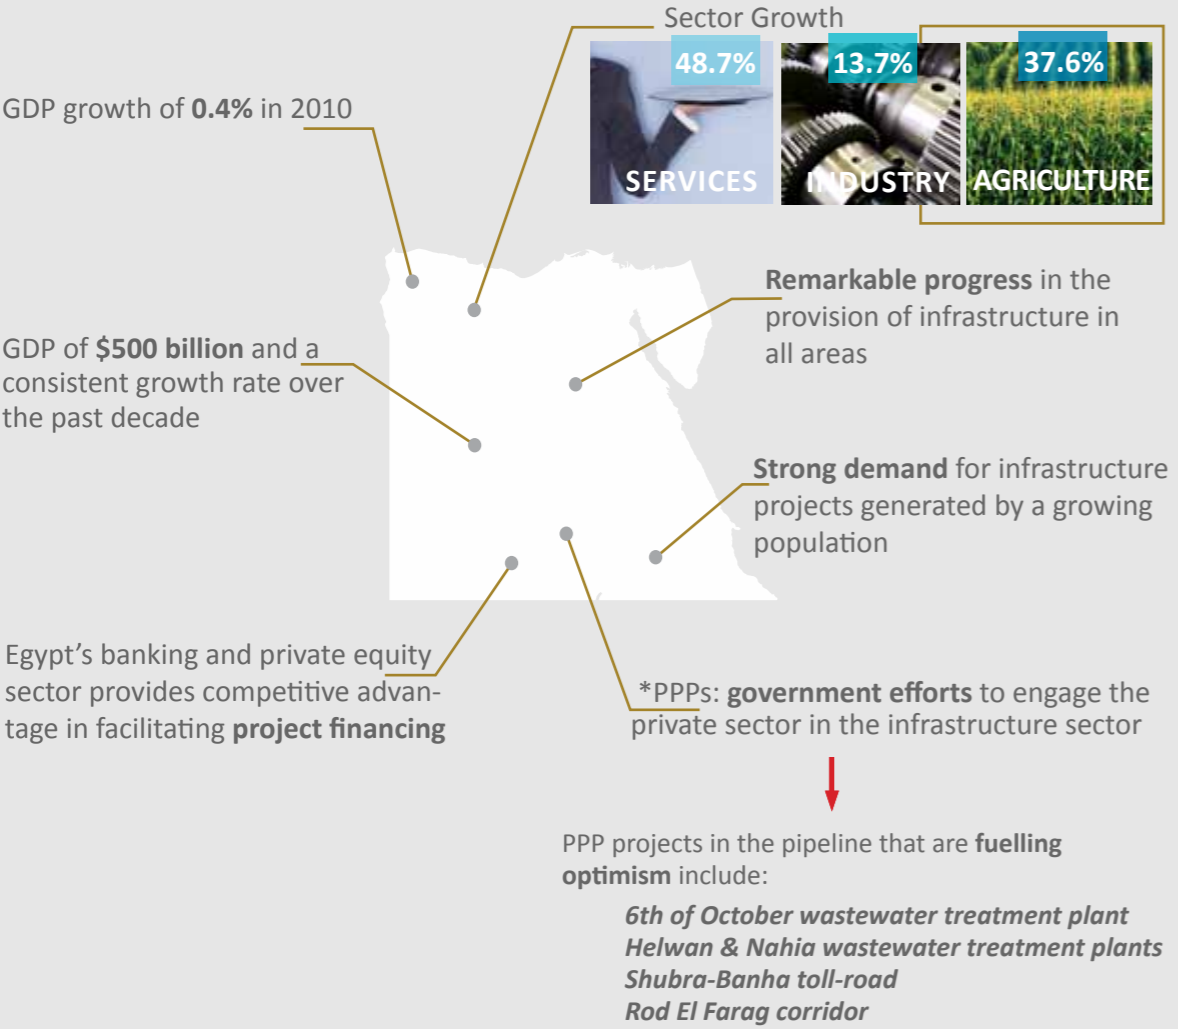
Sector Growth

48.7%
SERVICES

13.7%
INDUSTRY

37.6%
AGRICULTURE

GDP growth of **0.4%** in 2010

**Remarkable progress** in the provision of infrastructure in all areas

GDP of **$500 billion** and a consistent growth rate over the past decade

**Strong demand** for infrastructure projects generated by a growing population

Egypt's banking and private equity sector provides competitive advantage in facilitating **project financing**

*PPPs: **government efforts** to engage the private sector in the infrastructure sector

PPP projects in the pipeline that are **fuelling optimism** include:

*6th of October wastewater treatment plant*
*Helwan & Nahia wastewater treatment plants*
*Shubra-Banha toll-road*
*Rod El Farag corridor*